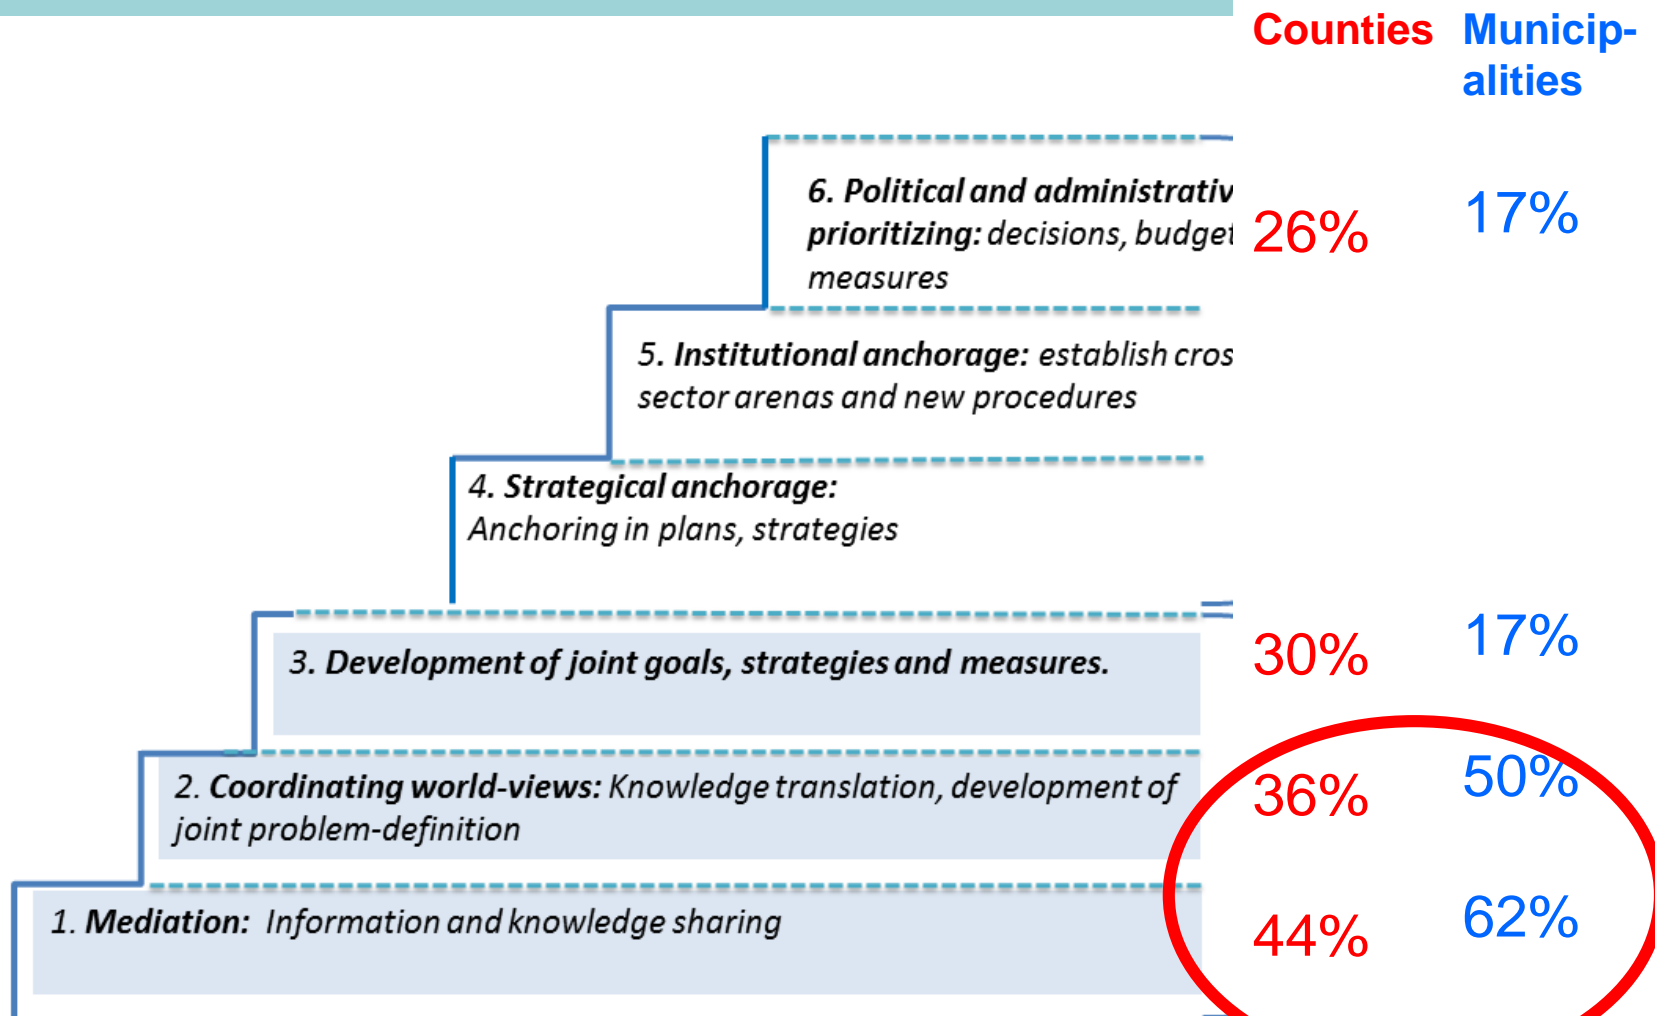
Counties Municip-alities

6. Political and administrativ prioritizing: decisions, budget measures

26% 17%

5. Institutional anchorage: establish cros sector arenas and new procedures

4. Strategical anchorage: Anchoring in plans, strategies

3. Development of joint goals, strategies and measures.

30% 17%

2. Coordinating world-views: Knowledge translation, development of joint problem-definition

36% 50%

1. Mediation: Information and knowledge sharing

44% 62%